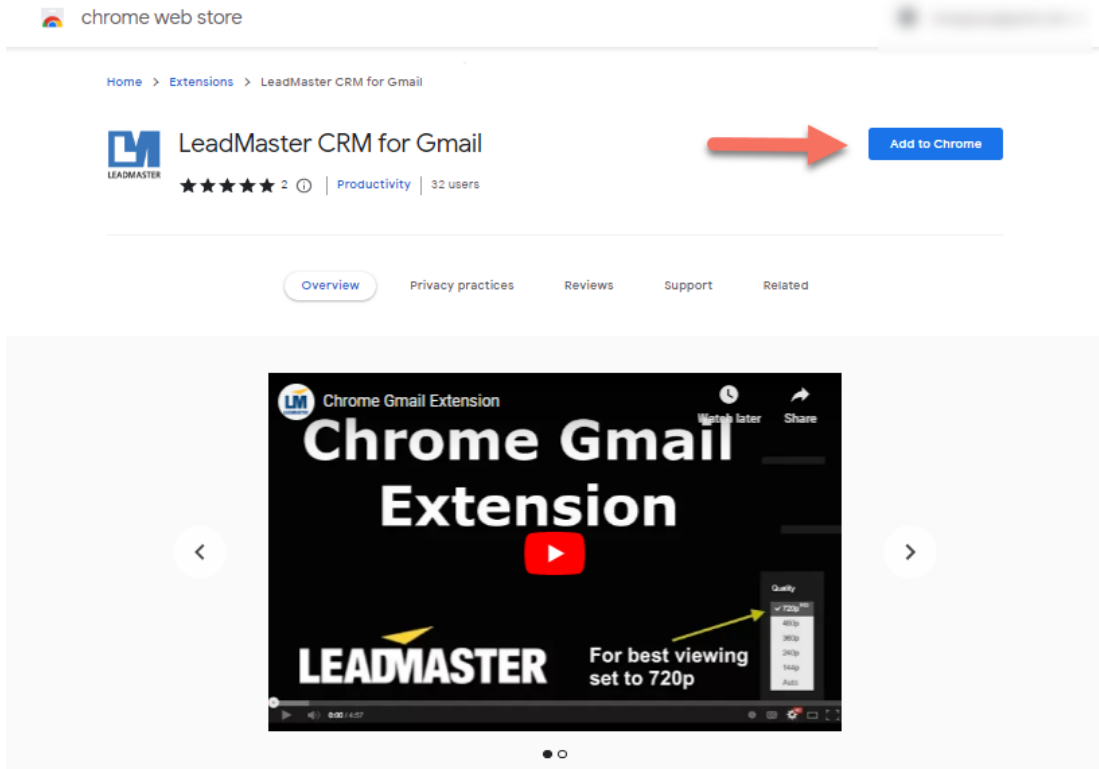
chrome web store

Home > Extensions > LeadMaster CRM for Gmail

LM LEADMASTER

LeadMaster CRM for Gmail

2 | Productivity | 32 users

Add to Chrome

Overview Privacy practices Reviews Support Related

Chrome Gmail Extension

Watch later Share

Chrome Gmail Extension

Quality
720p HD
480p
360p
240p
144p
Auto

LEADMASTER

For best viewing set to 720p

0:00 / 4:57